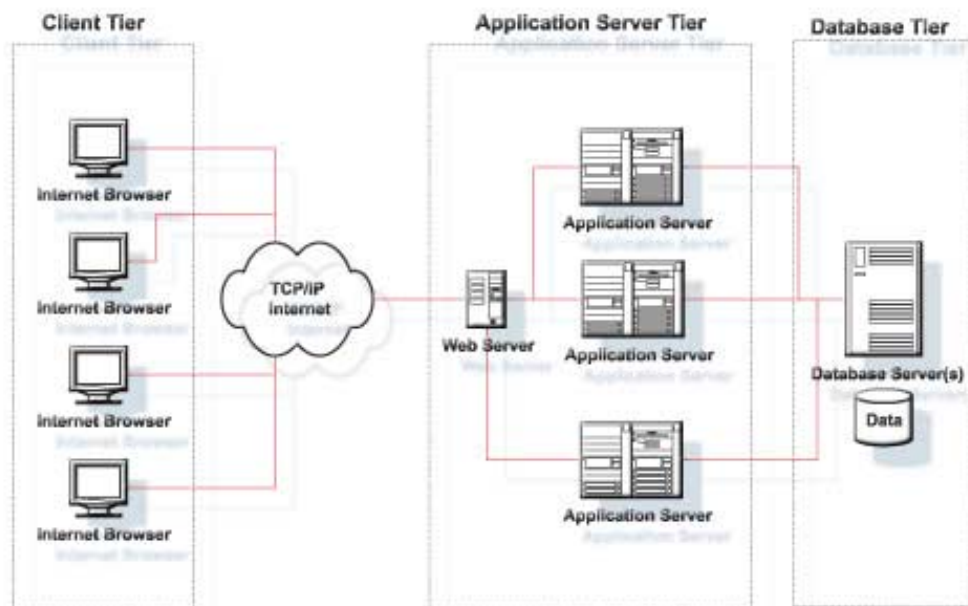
Client Tier

Application Server Tier

Database Tier

Internet Browser

Internet Browser

Internet Browser

Internet Browser

TCP/IP Internet

Web Server

Application Server

Application Server

Application Server

Database Server(s)

Data